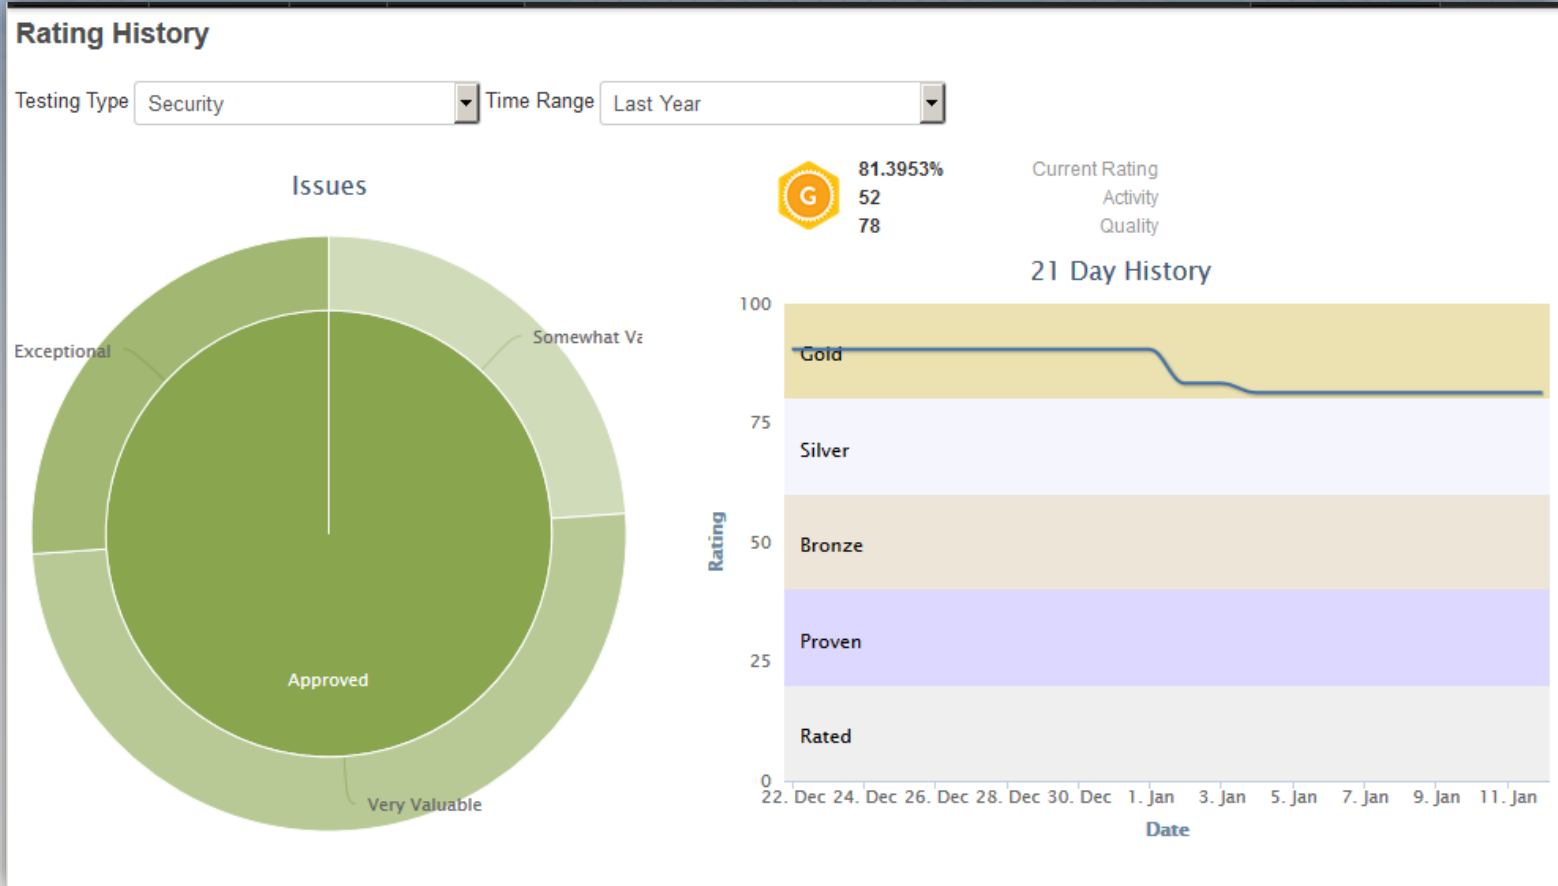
Rating History

Testing Type Security Time Range Last Year

Issues

Exceptional

Somewhat Va

Approved

Very Valuable

G

81.3953% Current Rating
52 Activity
78 Quality

21 Day History

100

75

50

25

0

Rating

Gold

Silver

Bronze

Proven

Rated

22. Dec 24. Dec 26. Dec 28. Dec 30. Dec 1. Jan 3. Jan 5. Jan 7. Jan 9. Jan 11. Jan

Date